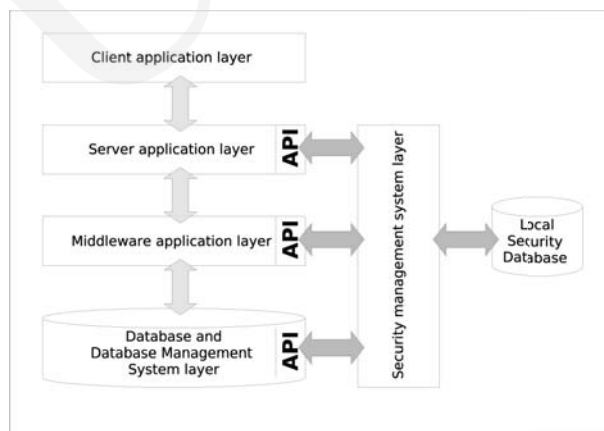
Client application layer

Server application layer

API

Middleware application layer

API

Database and Database Management System layer

API

Security management system layer

Local Security Database